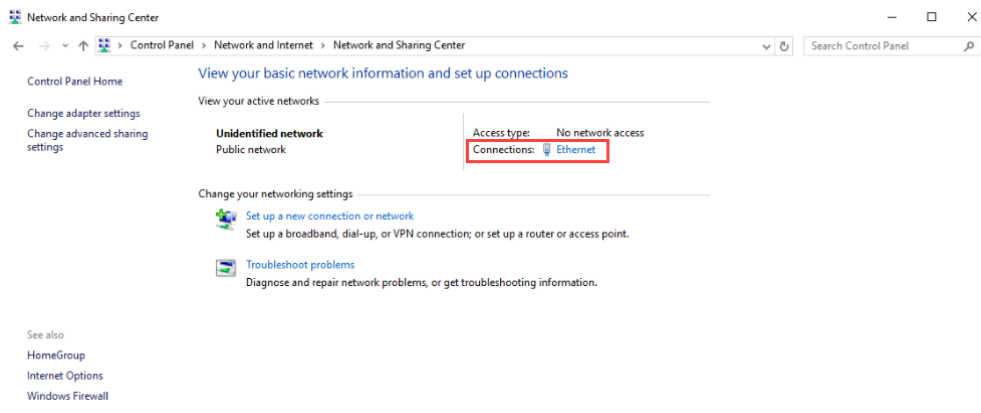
Network and Sharing Center

Control Panel > Network and Internet > Network and Sharing Center

Search Control Panel

Control Panel Home

Change adapter settings

Change advanced sharing settings

View your basic network information and set up connections

View your active networks

Unidentified network
Public network

Access type: No network access
Connections: Ethernet

Change your networking settings

Set up a new connection or network
Set up a broadband, dial-up, or VPN connection; or set up a router or access point.

Troubleshoot problems
Diagnose and repair network problems, or get troubleshooting information.

See also

HomeGroup

Internet Options

Windows Firewall